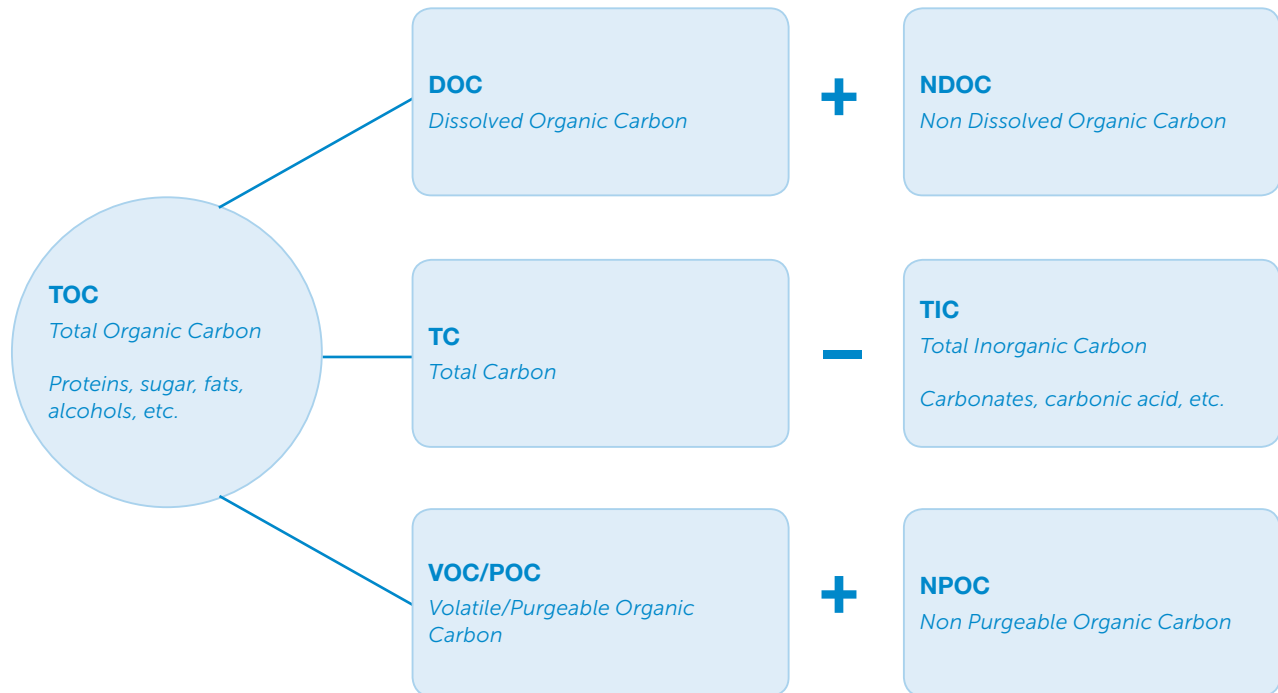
TOC
Total Organic Carbon

Proteins, sugar, fats, alcohols, etc.

DOC
Dissolved Organic Carbon

+

NDOC
Non Dissolved Organic Carbon

TC
Total Carbon

−

TIC
Total Inorganic Carbon

Carbonates, carbonic acid, etc.

VOC/POC
Volatile/Purgeable Organic Carbon

+

NPOC
Non Purgeable Organic Carbon